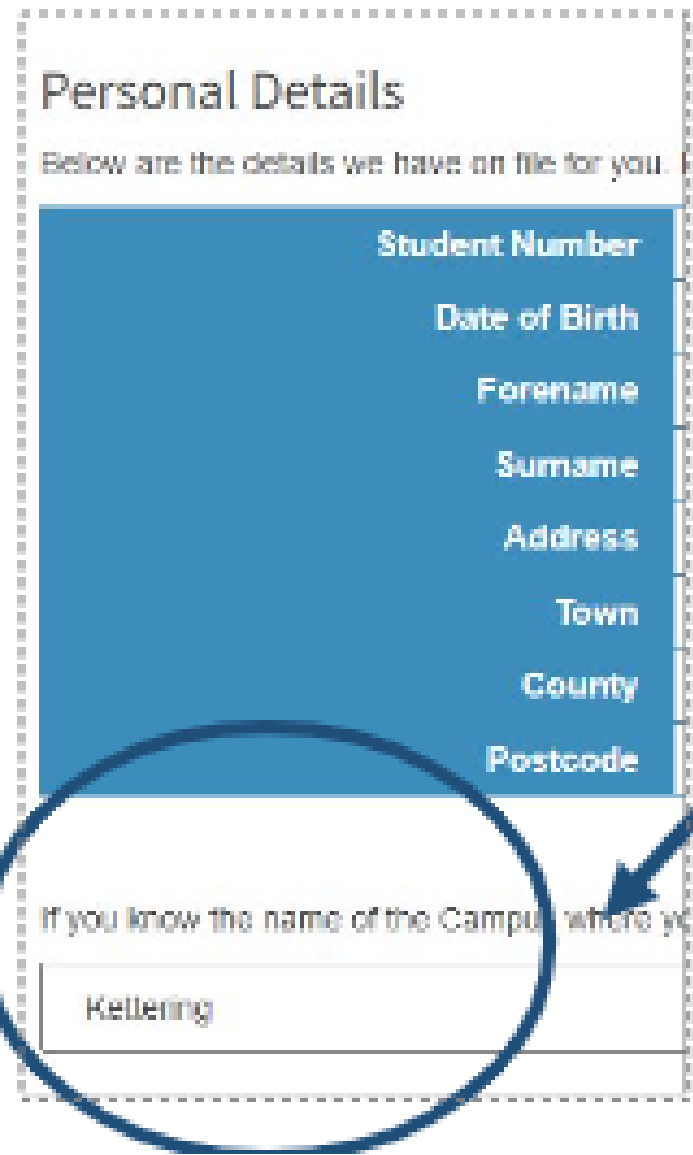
Personal Details

Below are the details we have on file for you. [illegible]

| Student Number | |
|---|---|
| Date of Birth | |
| Forename | |
| Surname | |
| Address | |
| Town | |
| County | |
| Postcode | |

If you know the name of the Campu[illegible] where y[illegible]

Kettering